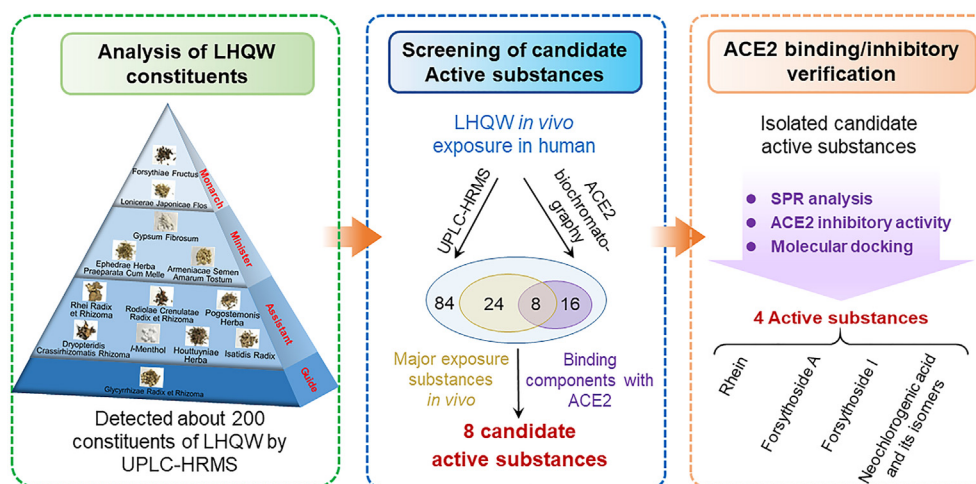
Analysis of LHQW constituents

Monarch
Forsythiae Fructus
Lonicerae Japonicae Flos

Minister
Gypsum Fibrosum
Ephedrae Herba Praeparata Cum Melle
Armeniacae Semen Amarum Tostum

Assistant
Rhei Radix et Rhizoma
Rodiolae Crenulatae Radix et Rhizoma
Pogostemonis Herba
Dryopteridis Crassirhizomatis Rhizoma
l-Menthol
Houttuyniae Herba
Isatidis Radix

Guide
Glycyrrhizae Radix et Rhizoma

Detected about 200 constituents of LHQW by UPLC-HRMS

Screening of candidate Active substances

LHQW in vivo exposure in human

UPLC-HRMS

ACE2 biochromatography

84
24
8
16

Major exposure substances in vivo

Binding components with ACE2

8 candidate active substances

ACE2 binding/inhibitory verification

Isolated candidate active substances

SPR analysis
ACE2 inhibitory activity
Molecular docking

4 Active substances

Rhein
Forsythoside A
Forsythoside I
Neochlorogenic acid and its isomers